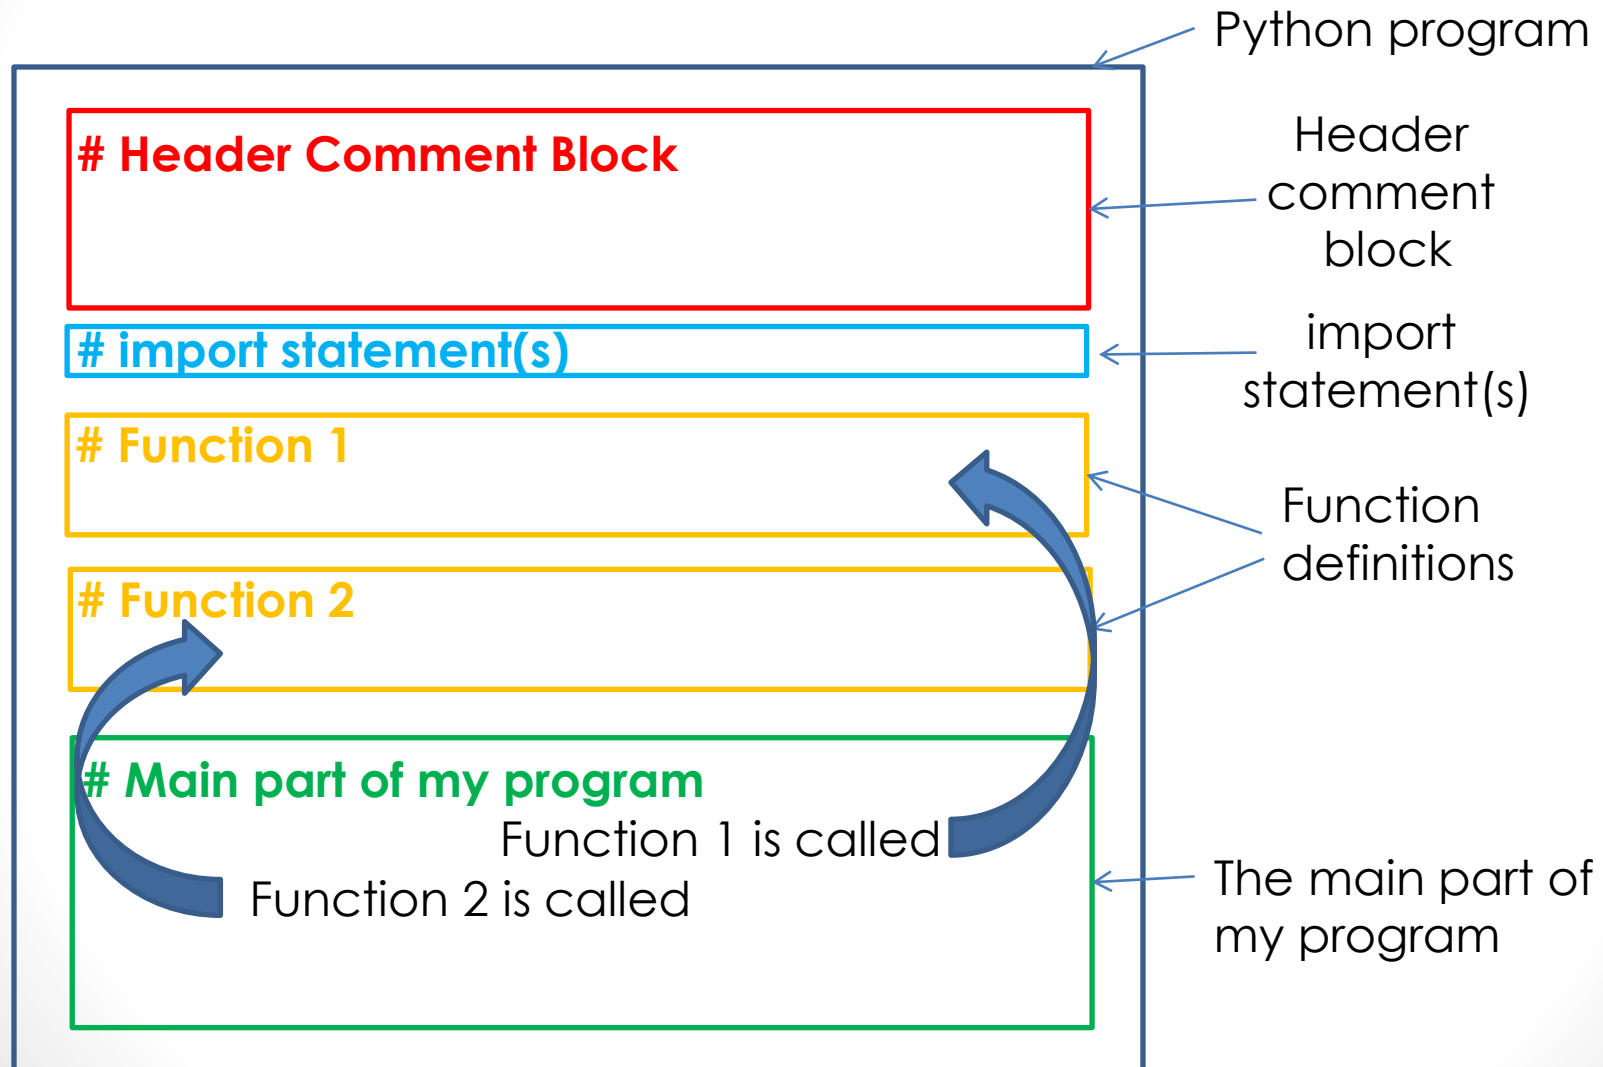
Python program

# Header Comment Block

Header comment block

# import statement(s)

import statement(s)

# Function 1

# Function 2

Function definitions

# Main part of my program

Function 1 is called

Function 2 is called

The main part of my program